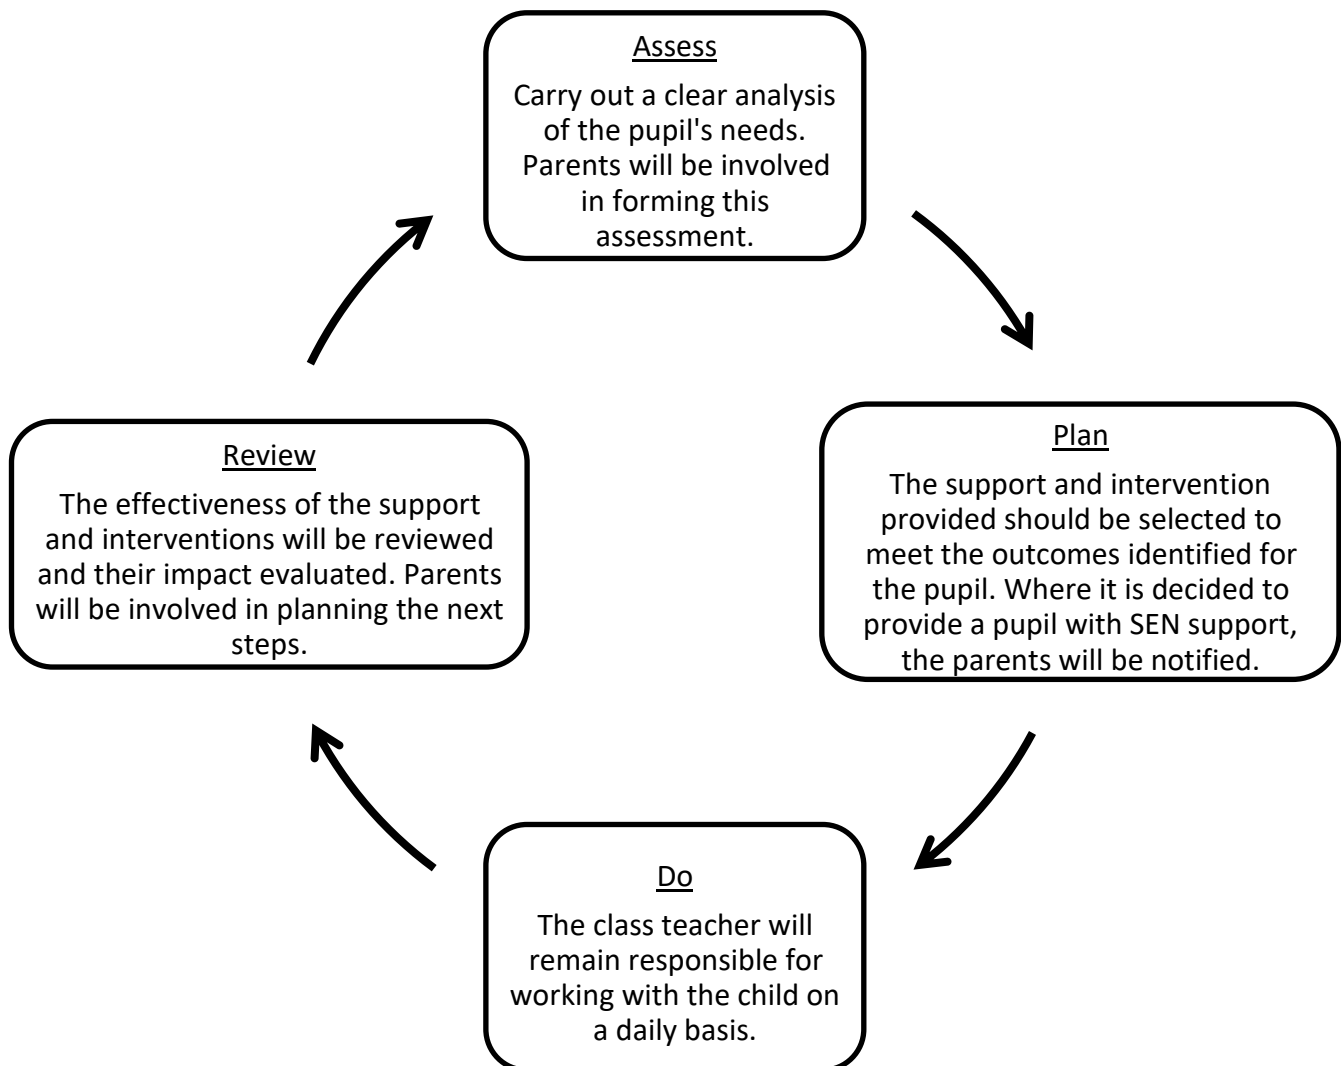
Assess

Carry out a clear analysis of the pupil's needs. Parents will be involved in forming this assessment.

Plan

The support and intervention provided should be selected to meet the outcomes identified for the pupil. Where it is decided to provide a pupil with SEN support, the parents will be notified.

Do

The class teacher will remain responsible for working with the child on a daily basis.

Review

The effectiveness of the support and interventions will be reviewed and their impact evaluated. Parents will be involved in planning the next steps.